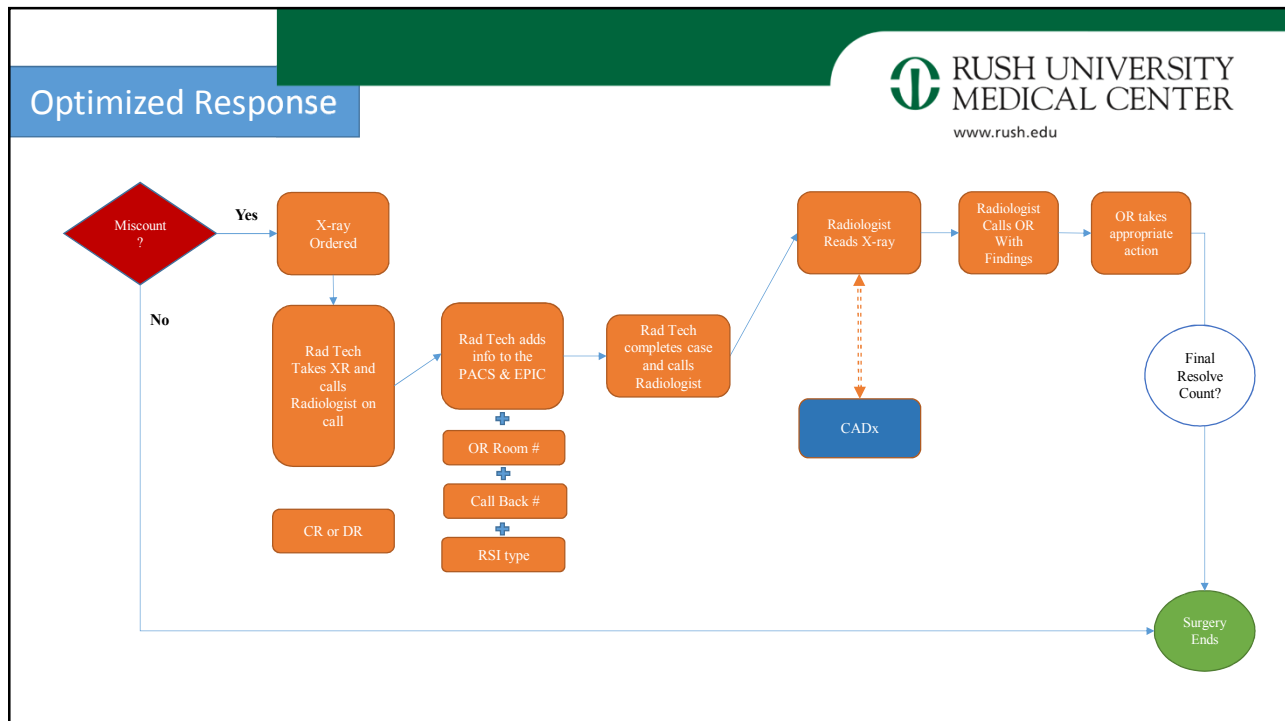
Optimized Response

RUSH UNIVERSITY MEDICAL CENTER
www.rush.edu

Miscount ?

Yes

No

X-ray Ordered

Rad Tech Takes XR and calls Radiologist on call

CR or DR

Rad Tech adds info to the PACS & EPIC

OR Room #

Call Back #

RSI type

Rad Tech completes case and calls Radiologist

Radiologist Reads X-ray

CADx

Radiologist Calls OR With Findings

OR takes appropriate action

Final Resolve Count?

Surgery Ends